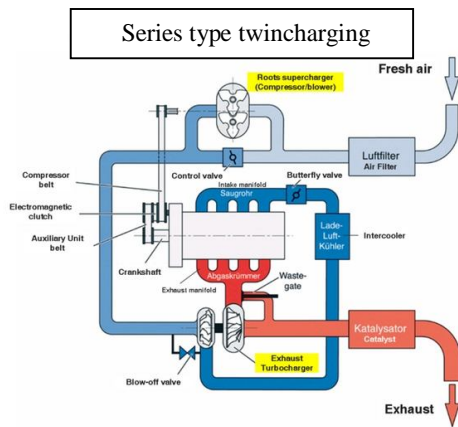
Series type twincharging

Roots supercharger (Compressor/blower)

Fresh air

Compressor belt

Control valve

Luftfilter Air Filter

Electromagnetic clutch

Intake manifold

Saugrohr

Butterfly valve

Auxiliary Unit belt

Lade-Luft-Kühler

Intercooler

Crankshaft

Abgaskrümmer

Exhaust manifold

Waste-gate

Katalysator Catalyst

Exhaust Turbocharger

Blow-off valve

Exhaust